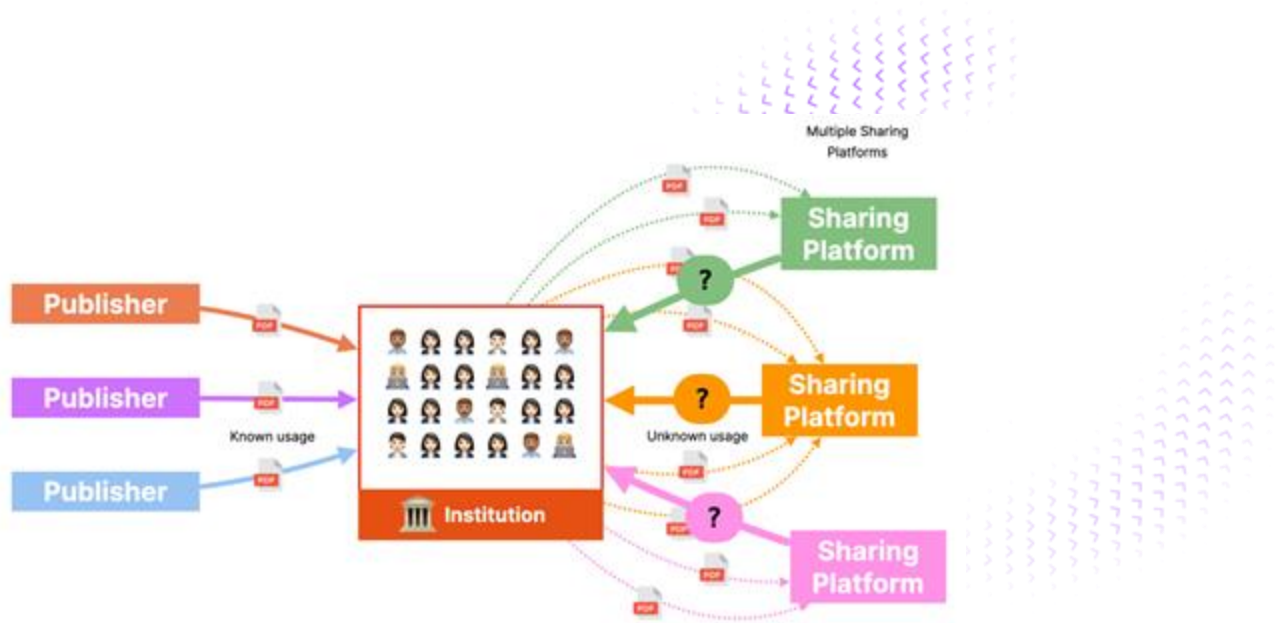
Multiple Sharing Platforms

PDF

PDF

Sharing Platform

PDF

?

Publisher

PDF

PDF

Sharing Platform

Publisher

PDF

?

Known usage

Unknown usage

PDF

Publisher

PDF

?

Institution

PDF

Sharing Platform

PDF

PDF